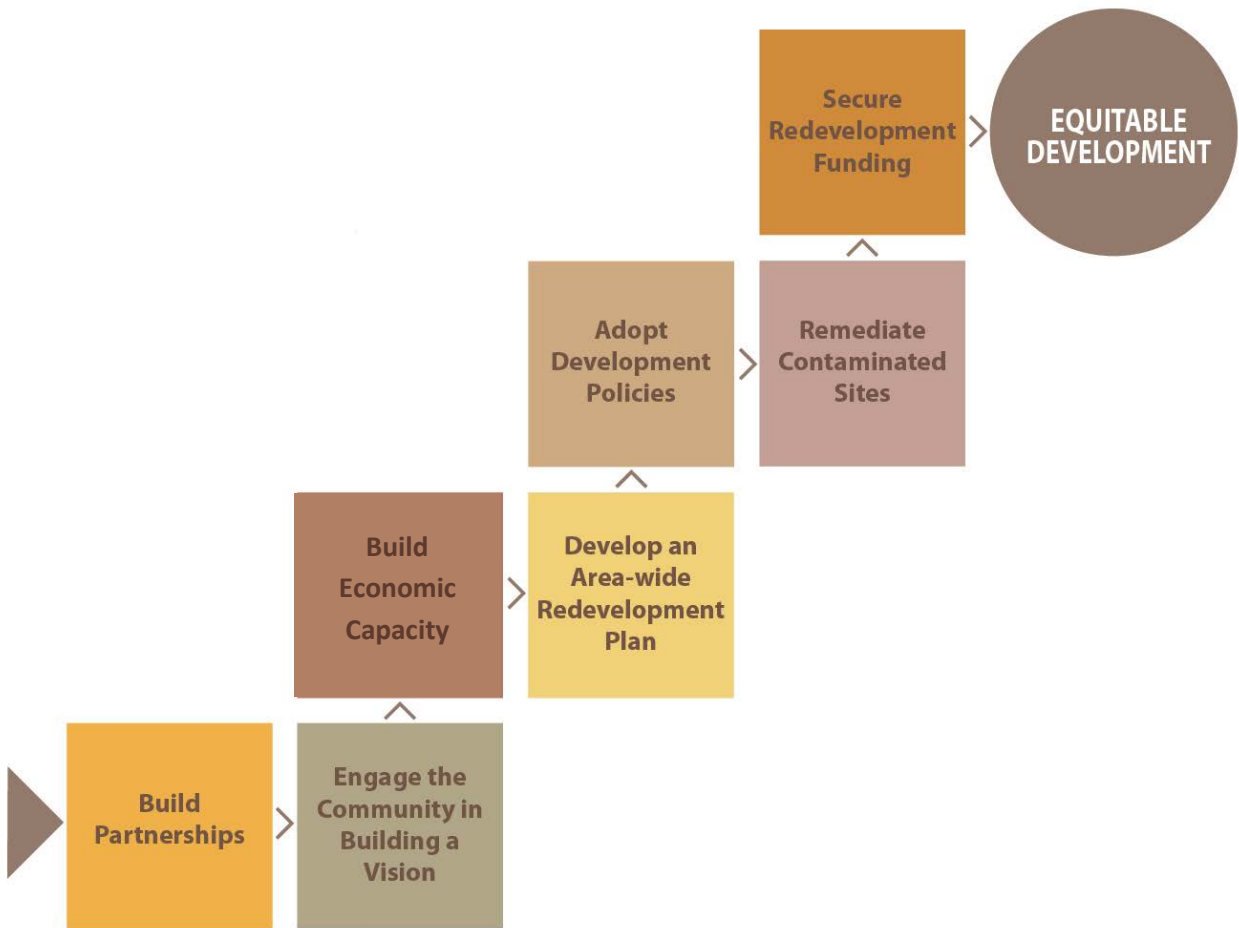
Build Partnerships

Engage the Community in Building a Vision

Build Economic Capacity

Develop an Area-wide Redevelopment Plan

Adopt Development Policies

Remediate Contaminated Sites

Secure Redevelopment Funding

EQUITABLE DEVELOPMENT